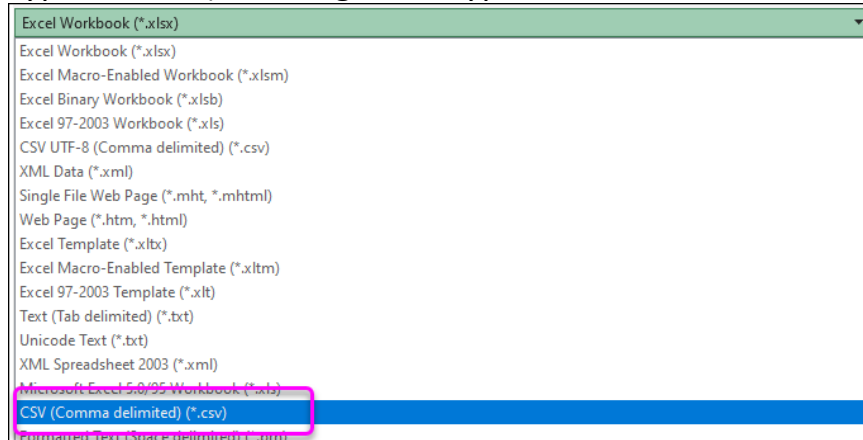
Excel Workbook (*.xlsx)

Excel Workbook (*.xlsx)
Excel Macro-Enabled Workbook (*.xlsm)
Excel Binary Workbook (*.xlsb)
Excel 97-2003 Workbook (*.xls)
CSV UTF-8 (Comma delimited) (*.csv)
XML Data (*.xml)
Single File Web Page (*.mht, *.mhtml)
Web Page (*.htm, *.html)
Excel Template (*.xltx)
Excel Macro-Enabled Template (*.xltm)
Excel 97-2003 Template (*.xlt)
Text (Tab delimited) (*.txt)
Unicode Text (*.txt)
XML Spreadsheet 2003 (*.xml)
Microsoft Excel 5.0/95 Workbook (*.xls)
CSV (Comma delimited) (*.csv)
Formatted Text (Space delimited) (*.prn)